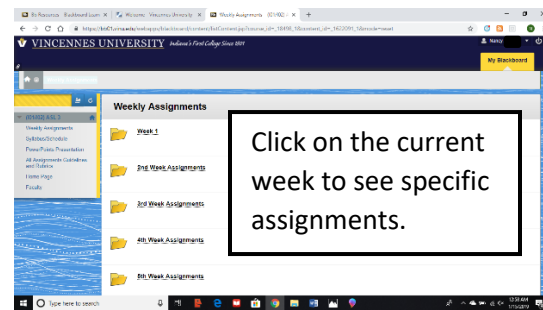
Bb Resources · Blackboard Learn × | Welcome · Vincennes University × | Weekly Assignments · BSYS02 – × | +

https://bbVU.vinu.edu/webapps/blackboard/content/listContent.jsp?course_id=_18498_1&content_id=_1632091_1&mode=reset

VINCENNES UNIVERSITY Indiana's First College Since 1801

Nancy

My Blackboard

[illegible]

BSYS02 AS 3

Weekly Assignments

Syllabus/Schedule

PowerPoint Presentation

All Assignments Guidelines and Rubrics

Home Page

Faculty

Weekly Assignments

Week 1

2nd Week Assignments

3rd Week Assignments

4th Week Assignments

5th Week Assignments

Click on the current week to see specific assignments.

Type here to search

12:51 AM
1/15/2019